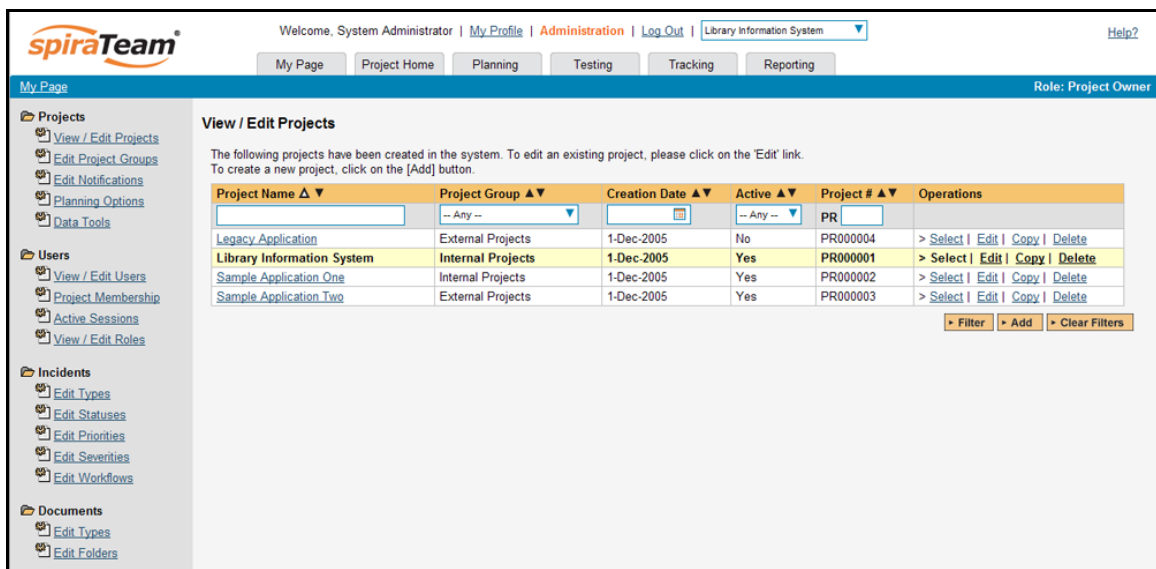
spiraTeam®

Welcome, System Administrator | My Profile | Administration | Log Out | Library Information System

Help?

My Page | Project Home | Planning | Testing | Tracking | Reporting

My Page

Role: Project Owner

Projects
View / Edit Projects
Edit Project Groups
Edit Notifications
Planning Options
Data Tools

Users
View / Edit Users
Project Membership
Active Sessions
View / Edit Roles

Incidents
Edit Types
Edit Statuses
Edit Priorities
Edit Severities
Edit Workflows

Documents
Edit Types
Edit Folders

View / Edit Projects

The following projects have been created in the system. To edit an existing project, please click on the 'Edit' link. To create a new project, click on the [Add] button.

| Project Name ∆ ▼ | Project Group ▲▼ | Creation Date ▲▼ | Active ▲▼ | Project # ▲▼ | Operations |
|---|---|---|---|---|---|
| | -- Any -- | | -- Any -- | PR | |
| Legacy Application | External Projects | 1-Dec-2005 | No | PR000004 | > Select \| Edit \| Copy \| Delete |
| Library Information System | Internal Projects | 1-Dec-2005 | Yes | PR000001 | > Select \| Edit \| Copy \| Delete |
| Sample Application One | Internal Projects | 1-Dec-2005 | Yes | PR000002 | > Select \| Edit \| Copy \| Delete |
| Sample Application Two | External Projects | 1-Dec-2005 | Yes | PR000003 | > Select \| Edit \| Copy \| Delete |

▸ Filter ▸ Add ▸ Clear Filters